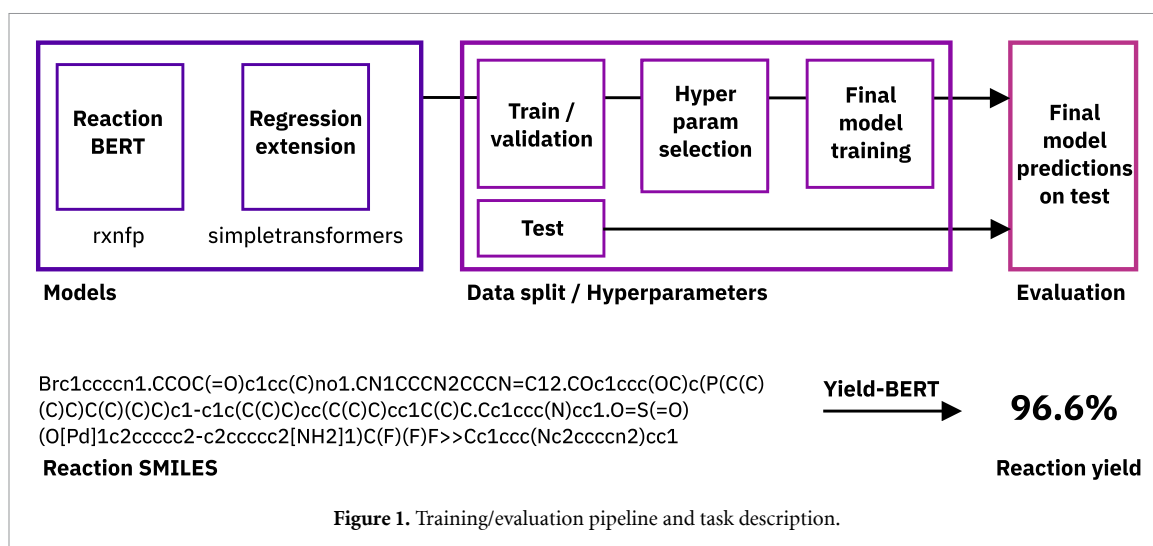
Reaction BERT

rxnfp

Regression extension

simpletransformers

Models

Train / validation

Hyper param selection

Final model training

Test

Data split / Hyperparameters

Final model predictions on test

Evaluation

Brc1ccccn1.CCOC(=O)c1cc(C)no1.CN1CCCN2CCCN=C12.COc1ccc(OC)c(P(C(C)(C)C)C(C)(C)C)c1-c1c(C(C)C)cc(C(C)C)cc1C(C)C.Cc1ccc(N)cc1.O=S(=O)(O[Pd]1c2ccccc2-c2ccccc2[NH2]1)C(F)(F)F>>Cc1ccc(Nc2ccccn2)cc1

Reaction SMILES

Yield-BERT

96.6%

Reaction yield

Figure 1. Training/evaluation pipeline and task description.